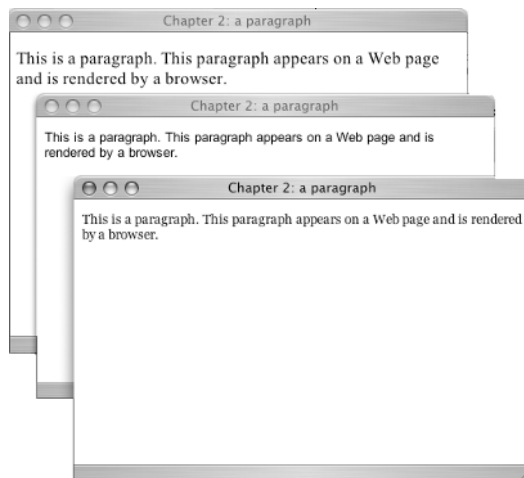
Chapter 2: a paragraph

This is a paragraph. This paragraph appears on a Web page and is rendered by a browser.

Chapter 2: a paragraph

This is a paragraph. This paragraph appears on a Web page and is rendered by a browser.

Chapter 2: a paragraph

This is a paragraph. This paragraph appears on a Web page and is rendered by a browser.